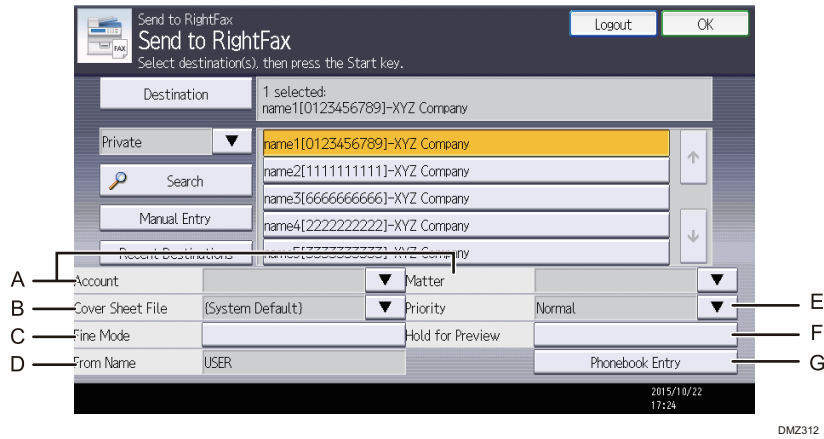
Send to RightFax
Send to RightFax
Select destination(s), then press the Start key.

Logout
OK

Destination
1 selected:
name1[0123456789]-XYZ Company

Private
Search
Manual Entry
Recent Destinations

name1[0123456789]-XYZ Company
name2[1111111111]-XYZ Company
name3[6666666666]-XYZ Company
name4[2222222222]-XYZ Company
name5[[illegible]]-XYZ Company

A
Account
Matter
B
Cover Sheet File
(System Default)
Priority
Normal
E
C
Fine Mode
Hold for Preview
F
D
From Name
USER
Phonebook Entry
G

2015/10/22
17:24

DMZ312